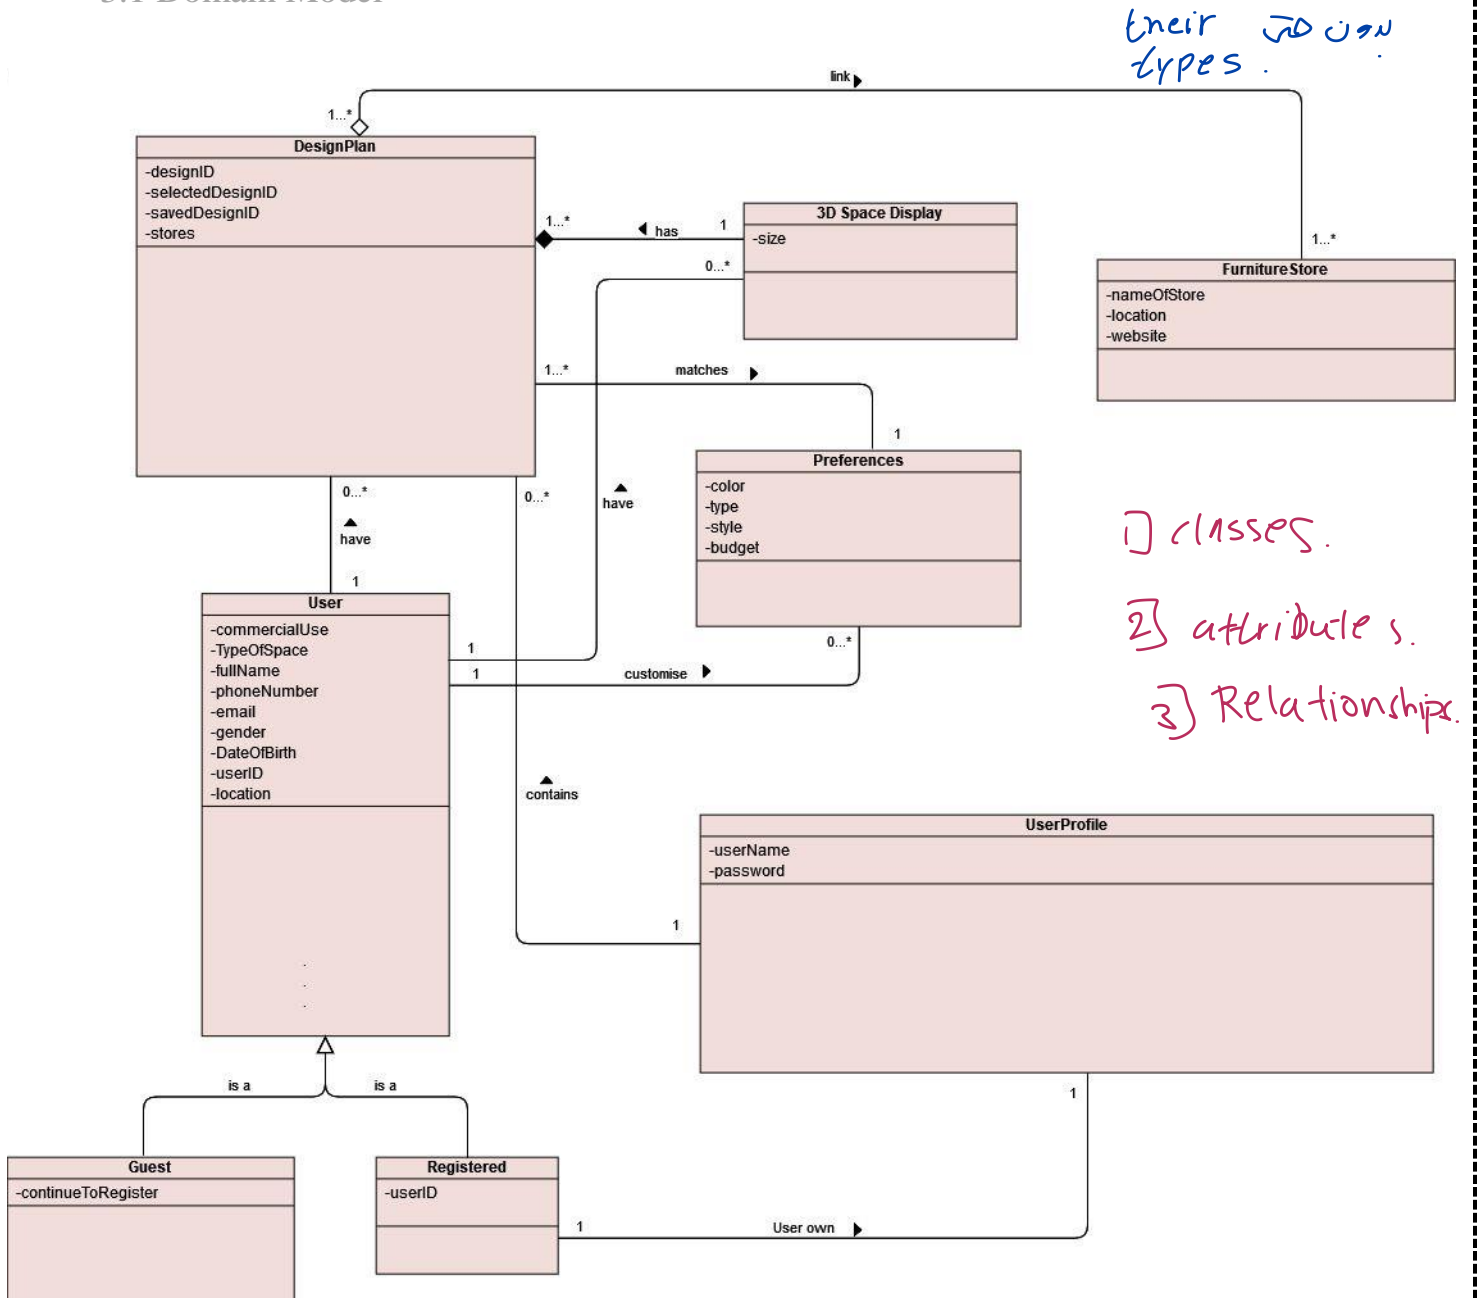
3.1 Domain Model

their types.

link

1...*

DesignPlan
-designID
-selectedDesignID
-savedDesignID
-stores

1...*
has
1

3D Space Display
-size

0...*

1...*

FurnitureStore
-nameOfStore
-location
-website

1...*
matches

1

Preferences
-color
-type
-style
-budget

1] classes.
2] attributes.
3] Relationships.

0...*
have
1

0...*
have

User
-commercialUse
-TypeOfSpace
-fullName
-phoneNumber
-email
-gender
-DateOfBirth
-userID
-location

1
1
customise
0...*

contains

UserProfile
-userName
-password

1

is a
is a

Guest
-continueToRegister

Registered
-userID

1
User own
1